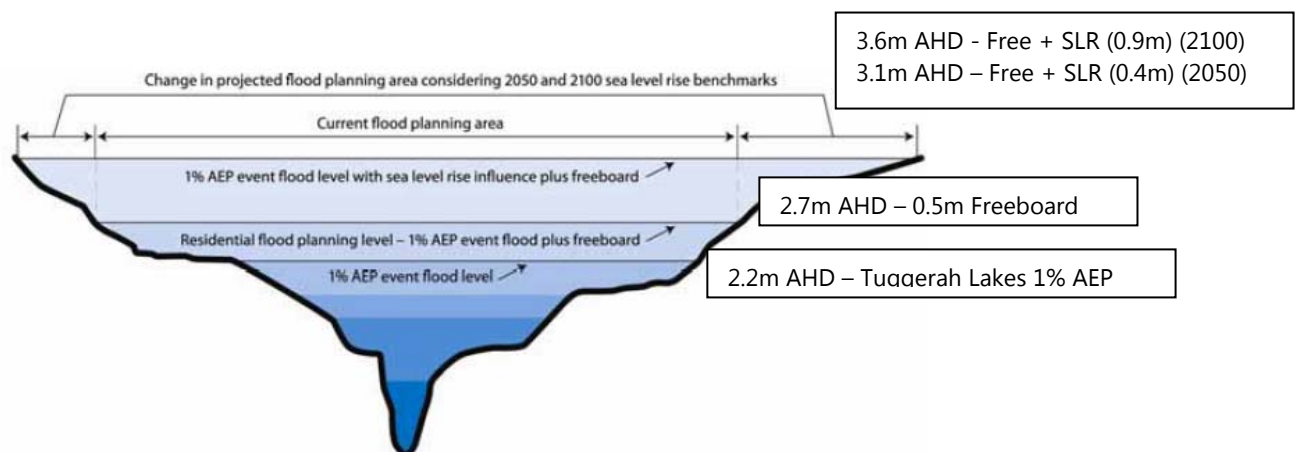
3.6m AHD - Free + SLR (0.9m) (2100)
3.1m AHD – Free + SLR (0.4m) (2050)

Change in projected flood planning area considering 2050 and 2100 sea level rise benchmarks

Current flood planning area

1% AEP event flood level with sea level rise influence plus freeboard

2.7m AHD – 0.5m Freeboard

Residential flood planning level – 1% AEP event flood plus freeboard

1% AEP event flood level

2.2m AHD – Tuggerah Lakes 1% AEP